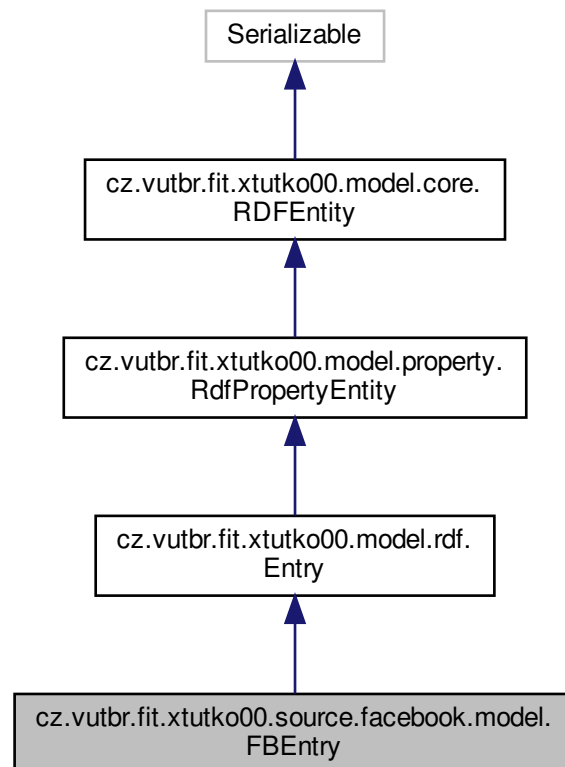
Serializable

cz.vutbr.fit.xtutko00.model.core.
RDFEntity

cz.vutbr.fit.xtutko00.model.property.
RdfPropertyEntity

cz.vutbr.fit.xtutko00.model.rdf.
Entry

cz.vutbr.fit.xtutko00.source.facebook.model.
FBEntry